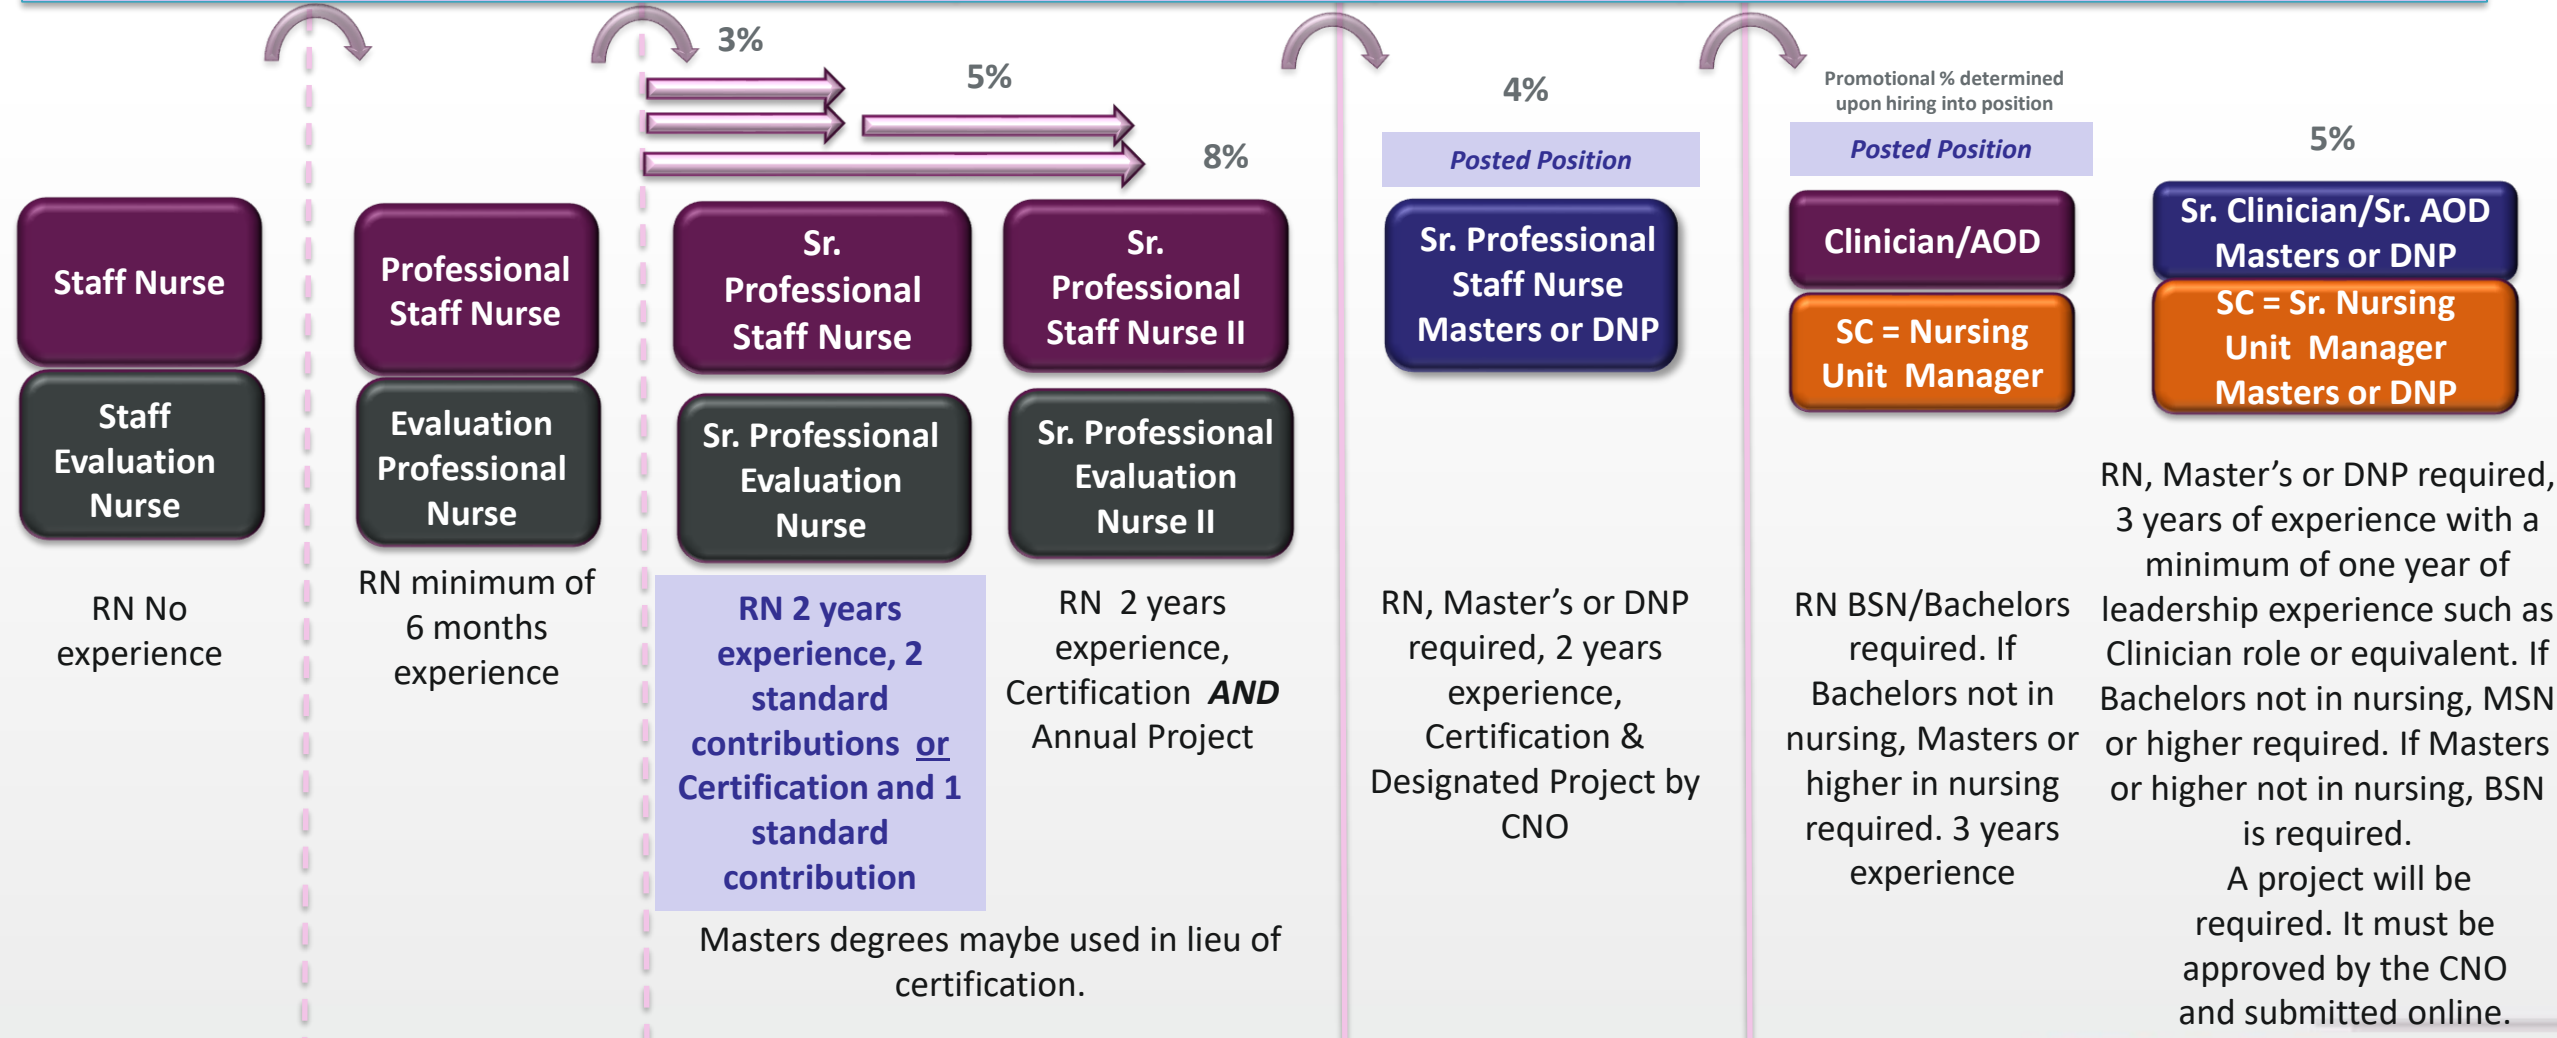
3%

5%

8%

4%

Promotional % determined upon hiring into position

5%

Staff Nurse

Staff Evaluation Nurse

RN No experience

Professional Staff Nurse

Evaluation Professional Nurse

RN minimum of 6 months experience

Sr. Professional Staff Nurse

Sr. Professional Evaluation Nurse

RN 2 years experience, 2 standard contributions or Certification and 1 standard contribution

Sr. Professional Staff Nurse II

Sr. Professional Evaluation Nurse II

RN 2 years experience, Certification *AND* Annual Project

Masters degrees maybe used in lieu of certification.

Posted Position

Sr. Professional Staff Nurse Masters or DNP

RN, Master's or DNP required, 2 years experience, Certification & Designated Project by CNO

Posted Position

Clinician/AOD

SC = Nursing Unit Manager

RN BSN/Bachelors required. If Bachelors not in nursing, Masters or higher in nursing required. 3 years experience

Sr. Clinician/Sr. AOD Masters or DNP

SC = Sr. Nursing Unit Manager Masters or DNP

RN, Master's or DNP required, 3 years of experience with a minimum of one year of leadership experience such as Clinician role or equivalent. If Bachelors not in nursing, MSN or higher required. If Masters or higher not in nursing, BSN is required.
A project will be required. It must be approved by the CNO and submitted online.